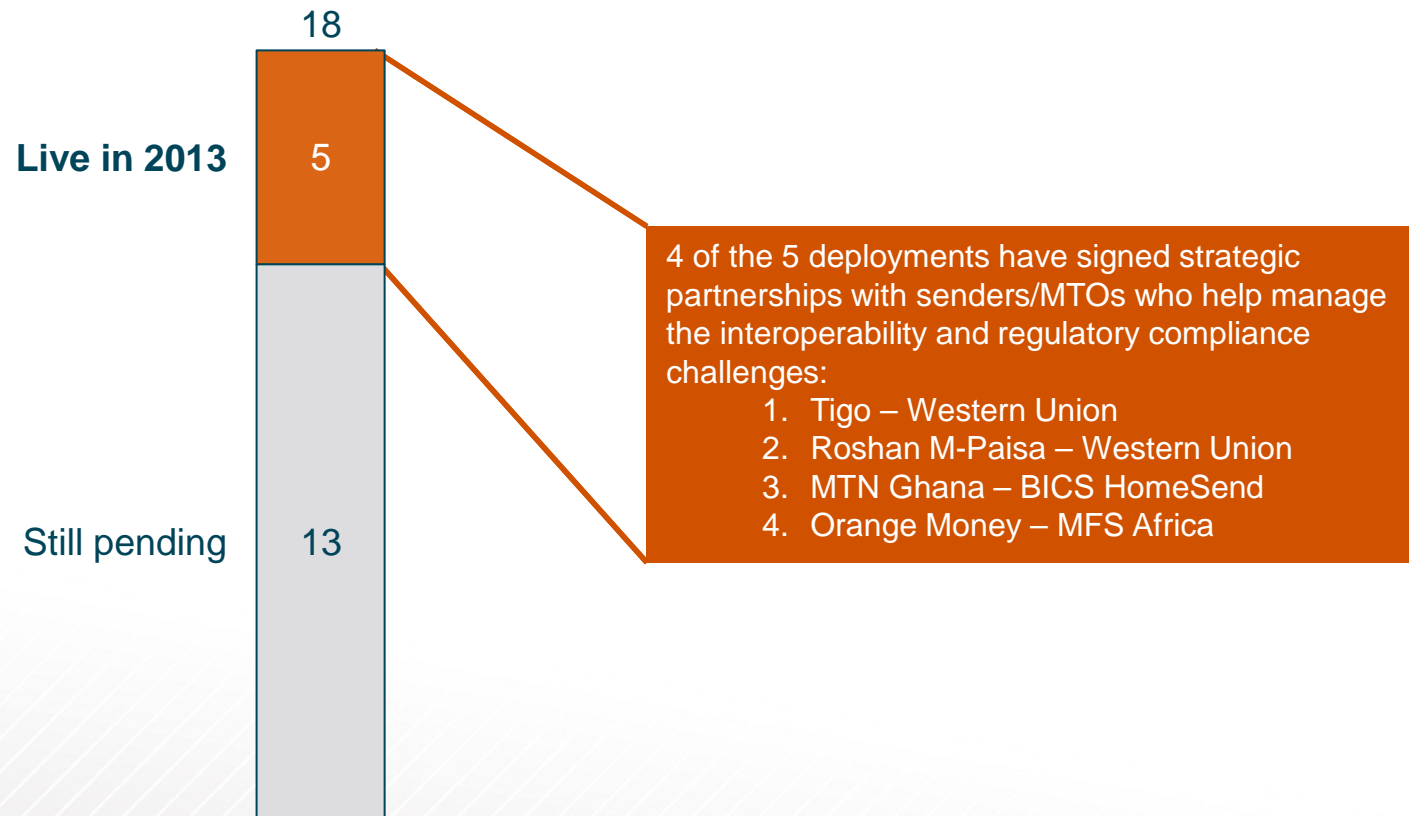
18

Live in 2013

5

Still pending

13

4 of the 5 deployments have signed strategic partnerships with senders/MTOs who help manage the interoperability and regulatory compliance challenges:

1. Tigo – Western Union
2. Roshan M-Paisa – Western Union
3. MTN Ghana – BICS HomeSend
4. Orange Money – MFS Africa